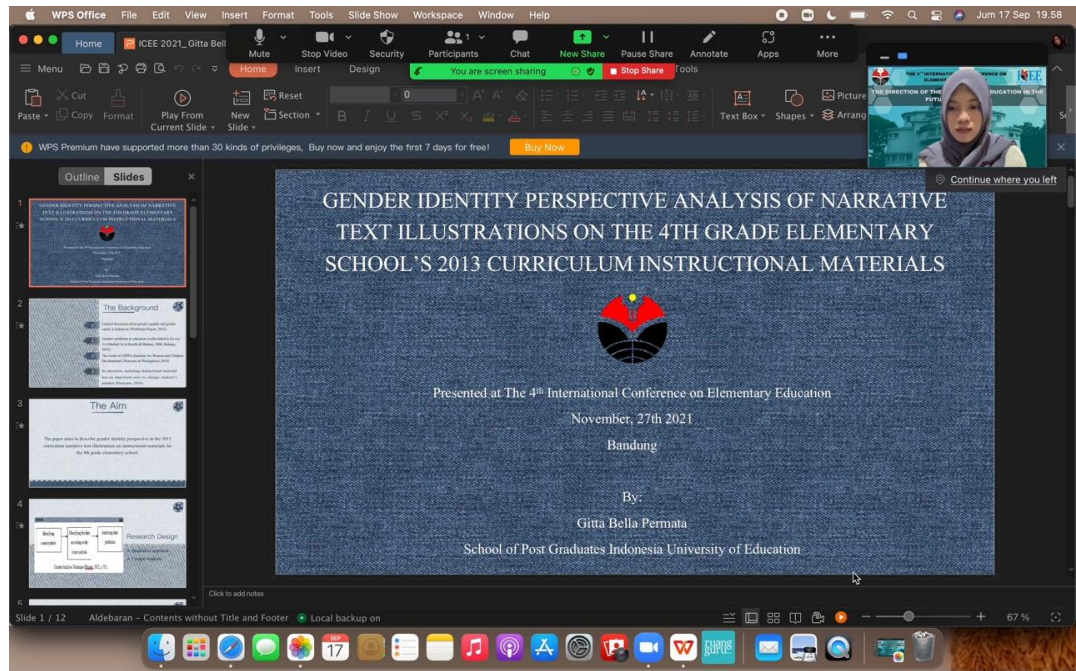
WPS Office File Edit View Insert Format Tools Slide Show Workspace Window Help
Jum 17 Sep 19.58

Home ICEE 2021_ Gitta Bell
Mute Stop Video Security Participants Chat New Share Pause Share Annotate Apps More
≡ Menu Home Insert Design
You are screen sharing Stop Share Tools
Paste Cut Copy Format Play From Current Slide New Slide Reset Section
Text Box Shapes Picture Arrang
WPS Premium have supported more than 30 kinds of privileges, Buy now and enjoy the first 7 days for free! Buy Now
Continue where you left
Outline Slides

1
2 The Background
3 The Aim
The paper aims to describe gender identity perspective in the 2013 curriculum narrative text illustrations on instructional materials for the 4th grade elementary school.
4 Research Design
5

GENDER IDENTITY PERSPECTIVE ANALYSIS OF NARRATIVE TEXT ILLUSTRATIONS ON THE 4TH GRADE ELEMENTARY SCHOOL'S 2013 CURRICULUM INSTRUCTIONAL MATERIALS

Presented at The 4$^{th}$ International Conference on Elementary Education
November, 27th 2021
Bandung

By:
Gitta Bella Permata
School of Post Graduates Indonesia University of Education

Click to add notes
Slide 1 / 12 Aldebaran – Contents without Title and Footer Local backup on 67 %
17